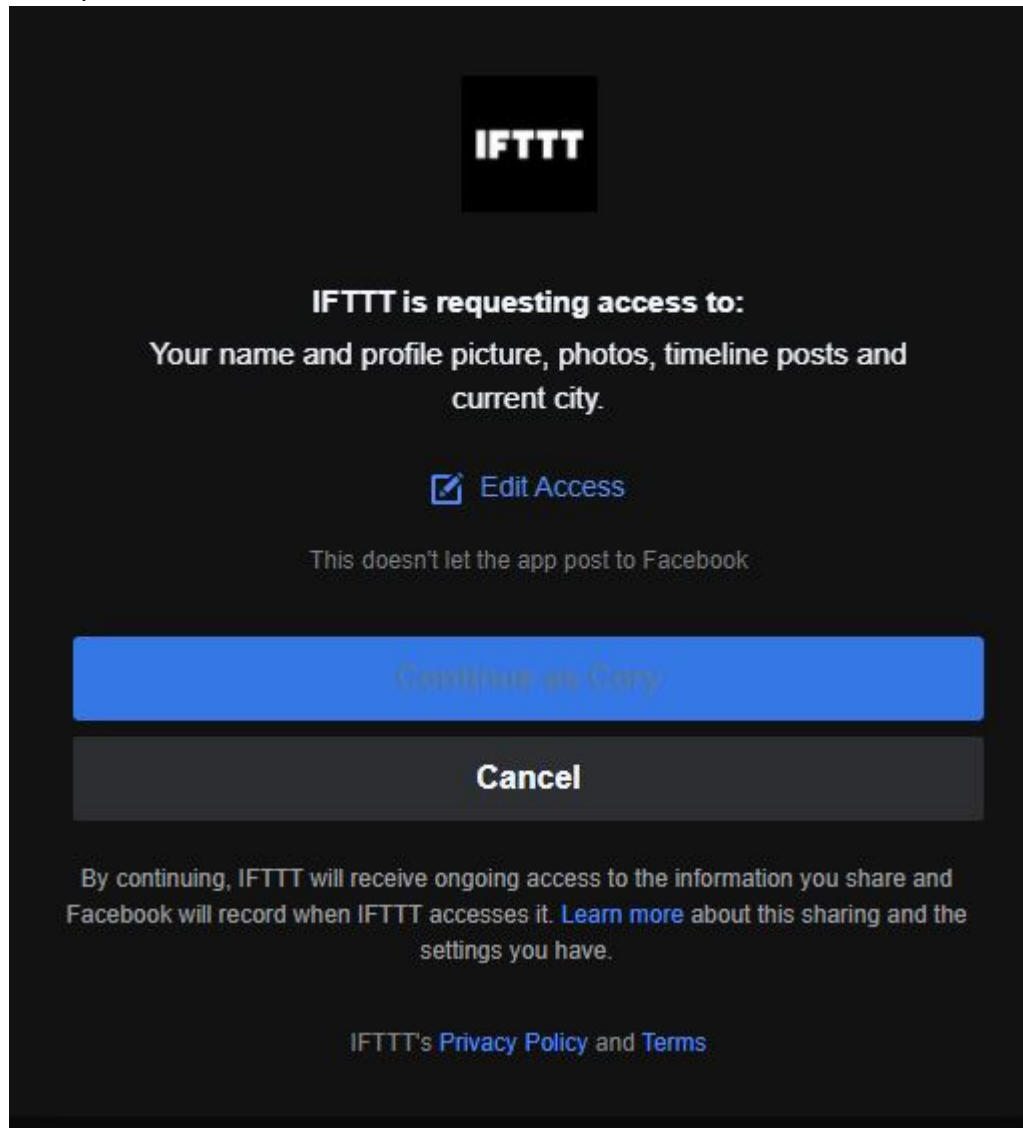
IFTTT

IFTTT is requesting access to:
Your name and profile picture, photos, timeline posts and current city.

Edit Access

This doesn't let the app post to Facebook

Continue as Cory

Cancel

By continuing, IFTTT will receive ongoing access to the information you share and Facebook will record when IFTTT accesses it. Learn more about this sharing and the settings you have.

IFTTT's Privacy Policy and Terms